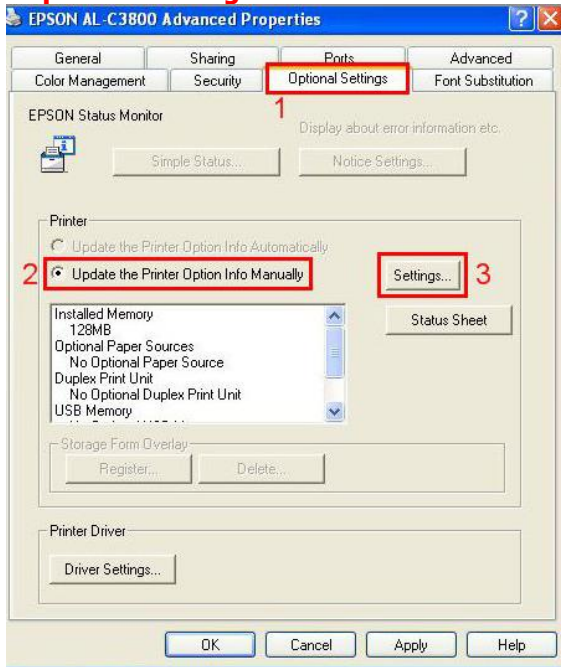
EPSON AL-C3800 Advanced Properties

General
Sharing
Ports
Advanced
Color Management
Security
Optional Settings
Font Substitution

1

EPSON Status Monitor

Display about error information etc.

Simple Status...
Notice Settings...

Printer

Update the Printer Option Info Automatically

2 Update the Printer Option Info Manually

Settings... 3

Installed Memory
128MB
Optional Paper Sources
No Optional Paper Source
Duplex Print Unit
No Optional Duplex Print Unit
USB Memory
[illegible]

Status Sheet

Storage Form Overlay

Register...
Delete...

Printer Driver

Driver Settings...

OK
Cancel
Apply
Help